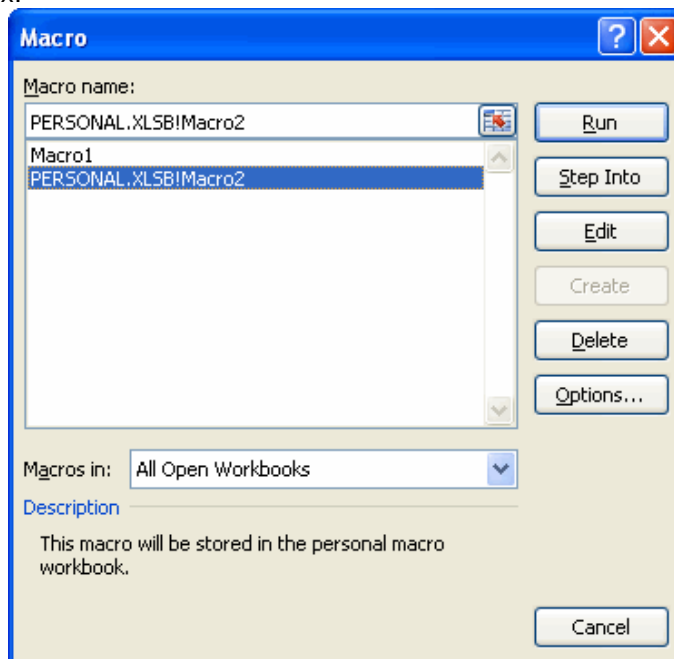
Macro

Macro name:

PERSONAL.XLSB!Macro2

Macro1
PERSONAL.XLSB!Macro2

Run

Step Into

Edit

Create

Delete

Options...

Macros in: All Open Workbooks

Description

This macro will be stored in the personal macro workbook.

Cancel